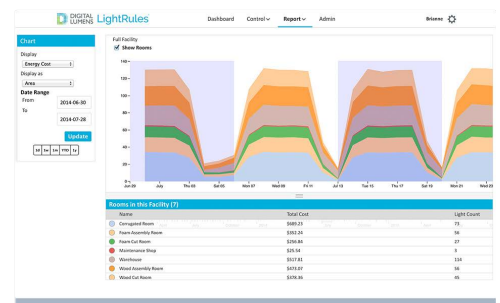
DIGITAL LUMENS LightRules

Dashboard Control Report Admin

Brianne

Chart

Display

Energy Cost

Display as

Area

Date Range

From 2014-06-30

To 2014-07-28

Update

1d 1w 1m YTD 1y

Full Facility

Show Rooms

140
120
100
80
60
40
20
0

Jun 29 July Thu 03 Sat 05 Mon 07 Wed 09 Fri 11 Jul 13 Tue 15 Thu 17 Sat 19 Mon 21 Wed 23

Rooms in this Facility (7)

| Name | Total Cost | Light Count |
|---|---|---|
| Corrugated Room | $689.21 | 73 |
| Foam Assembly Room | $352.24 | 56 |
| Foam Cut Room | $260.84 | 27 |
| Maintenance Shop | $25.54 | 5 |
| Warehouse | $517.81 | 134 |
| Wood Assembly Room | $475.07 | 56 |
| Wood Cut Room | $478.35 | 45 |